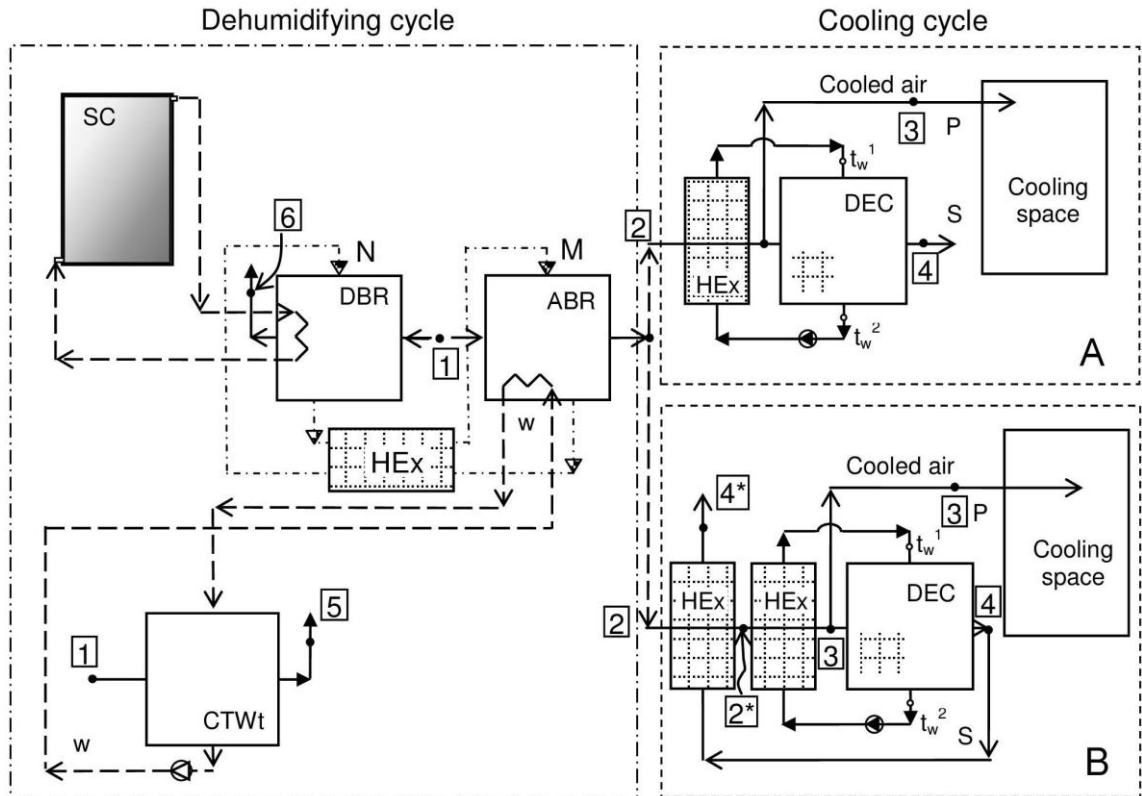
Dehumidifying cycle

Cooling cycle

SC

6

N

DBR

M

ABR

1

HEx

w

5

1

CTWt

w

2

Cooled air

3 P

$t_w^1$

DEC

S

4

Cooling space

HEx

$t_w^2$

A

Cooled air

4*

3 P

$t_w^1$

Cooling space

HEx

HEx

DEC

2

4

3

2*

$t_w^2$

S

B